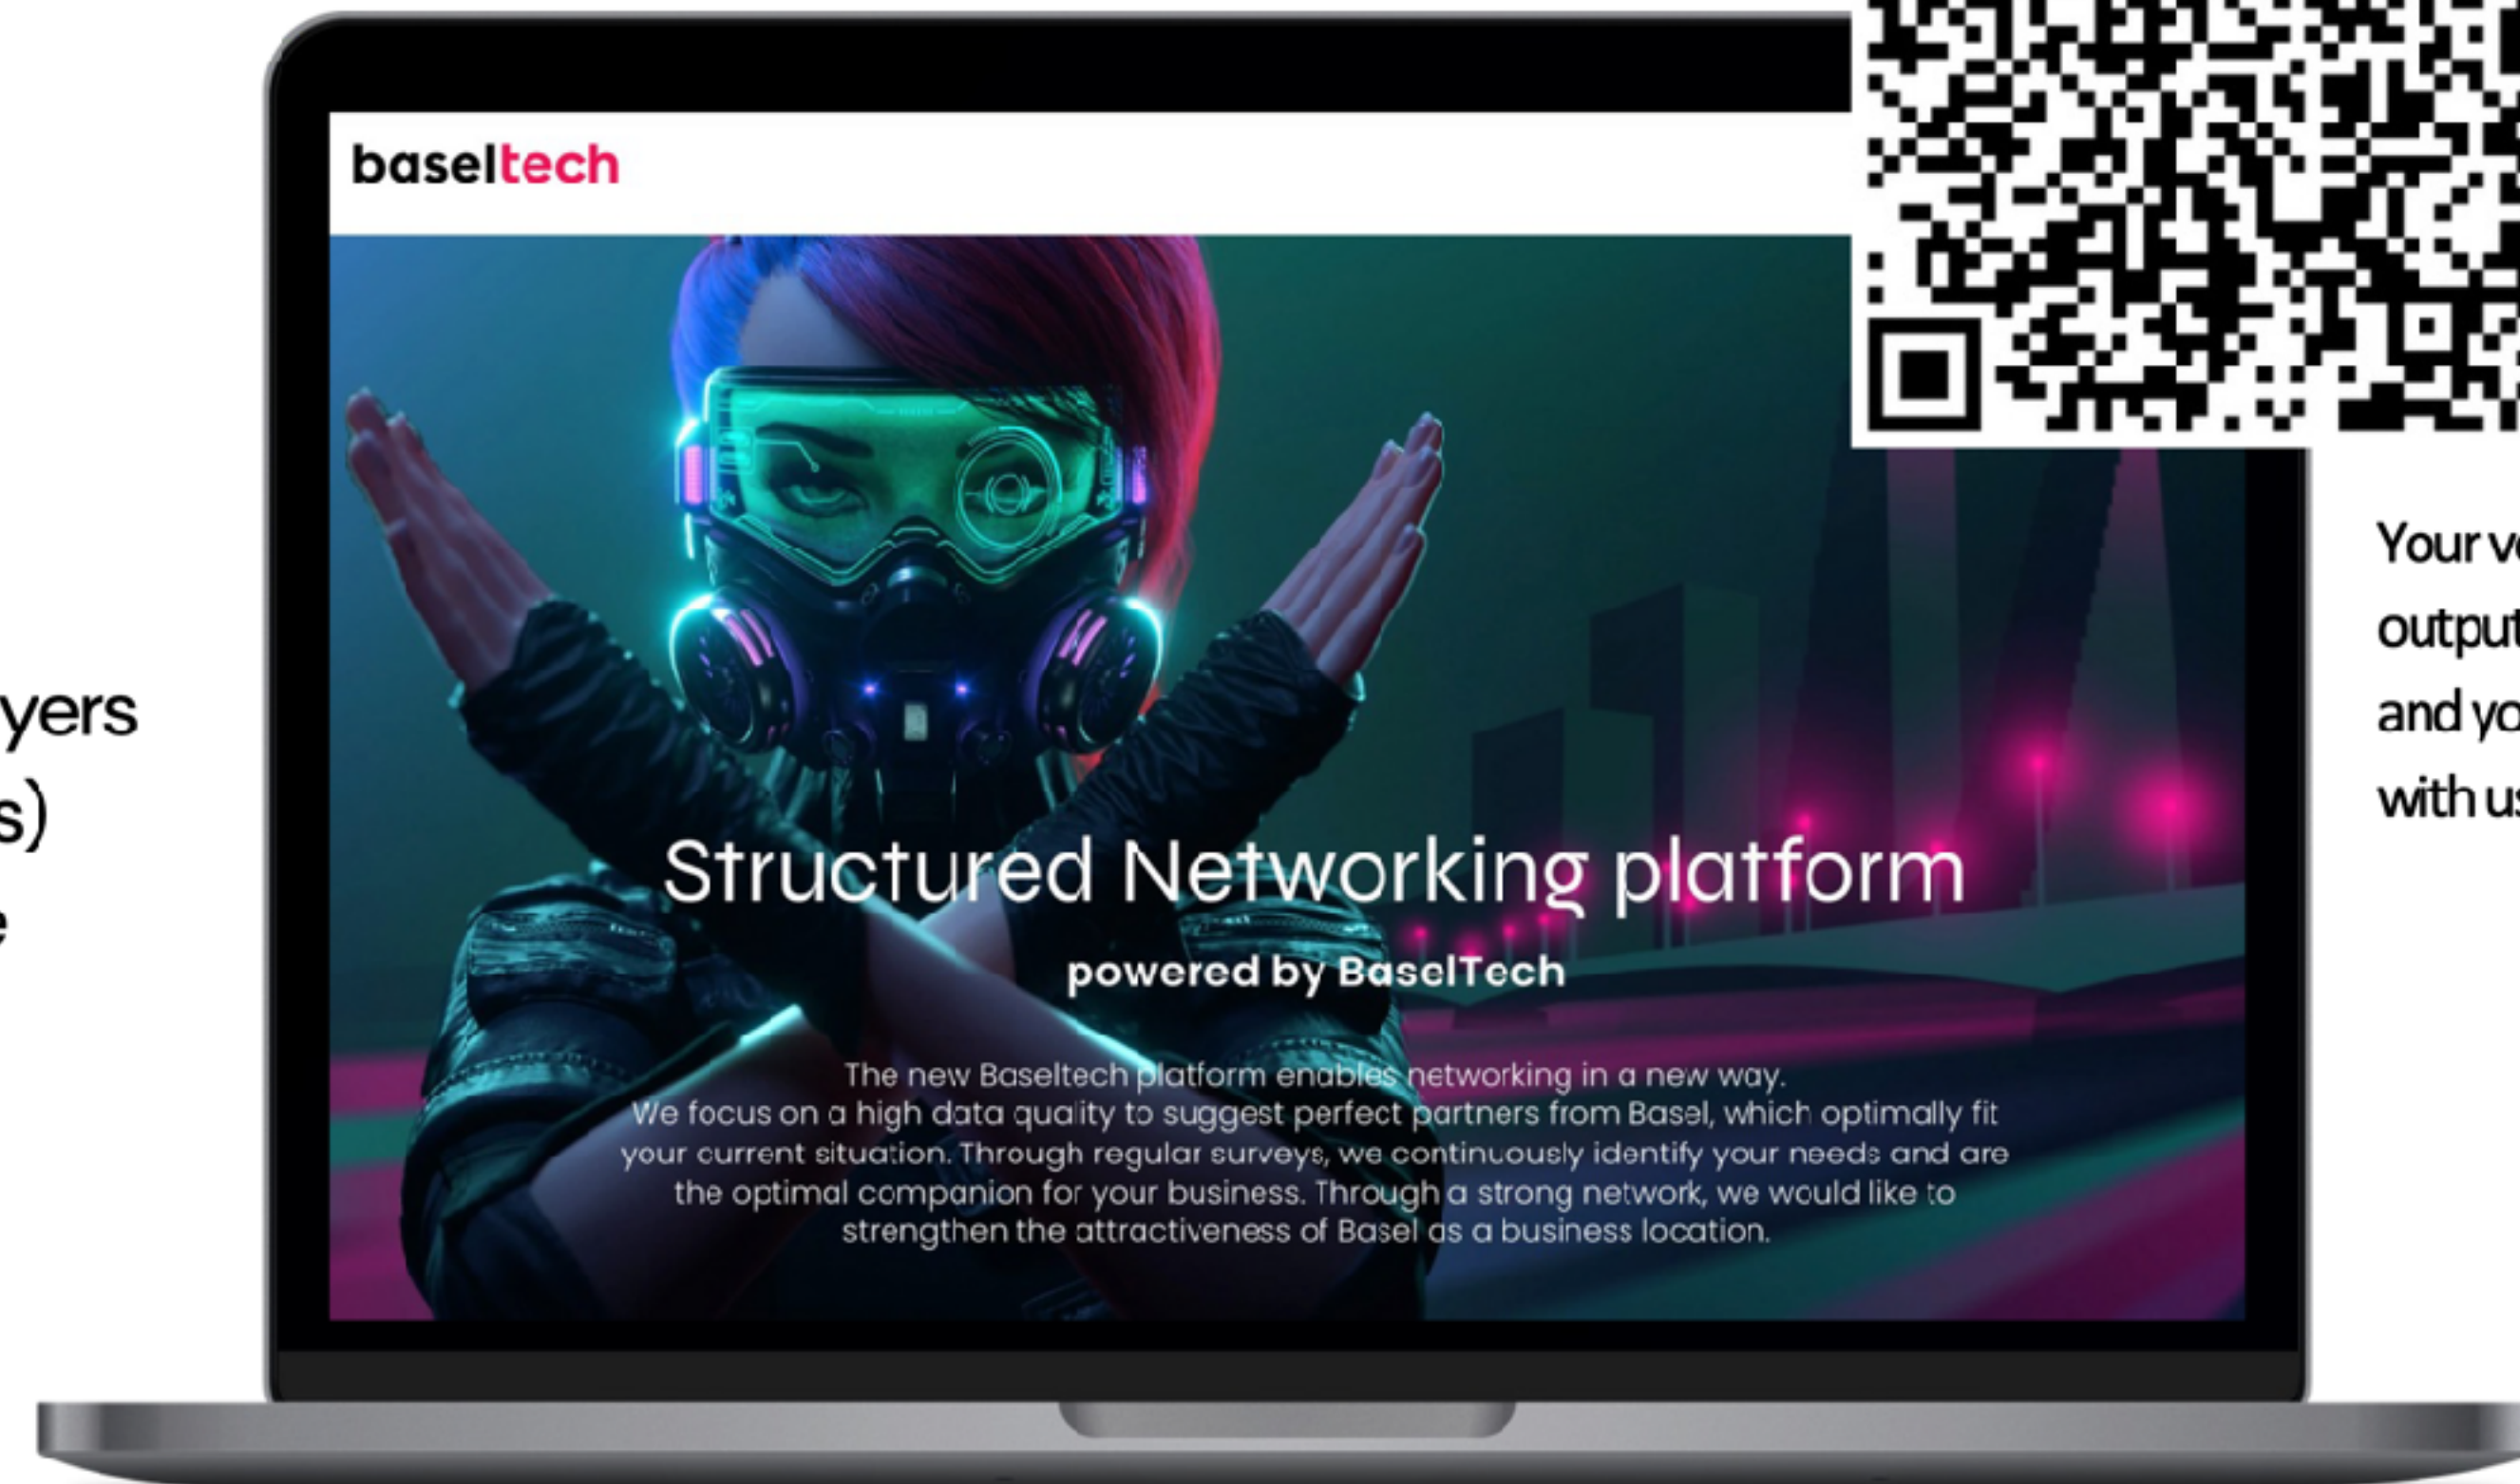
yers
s)
e

baseltech

Structured Networking platform

powered by BaselTech

The new Baseltech platform enables networking in a new way.
We focus on a high data quality to suggest perfect partners from Basel, which optimally fit your current situation. Through regular surveys, we continuously identify your needs and are the optimal companion for your business. Through a strong network, we would like to strengthen the attractiveness of Basel as a business location.

Your v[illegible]
output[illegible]
and yo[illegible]
with us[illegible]